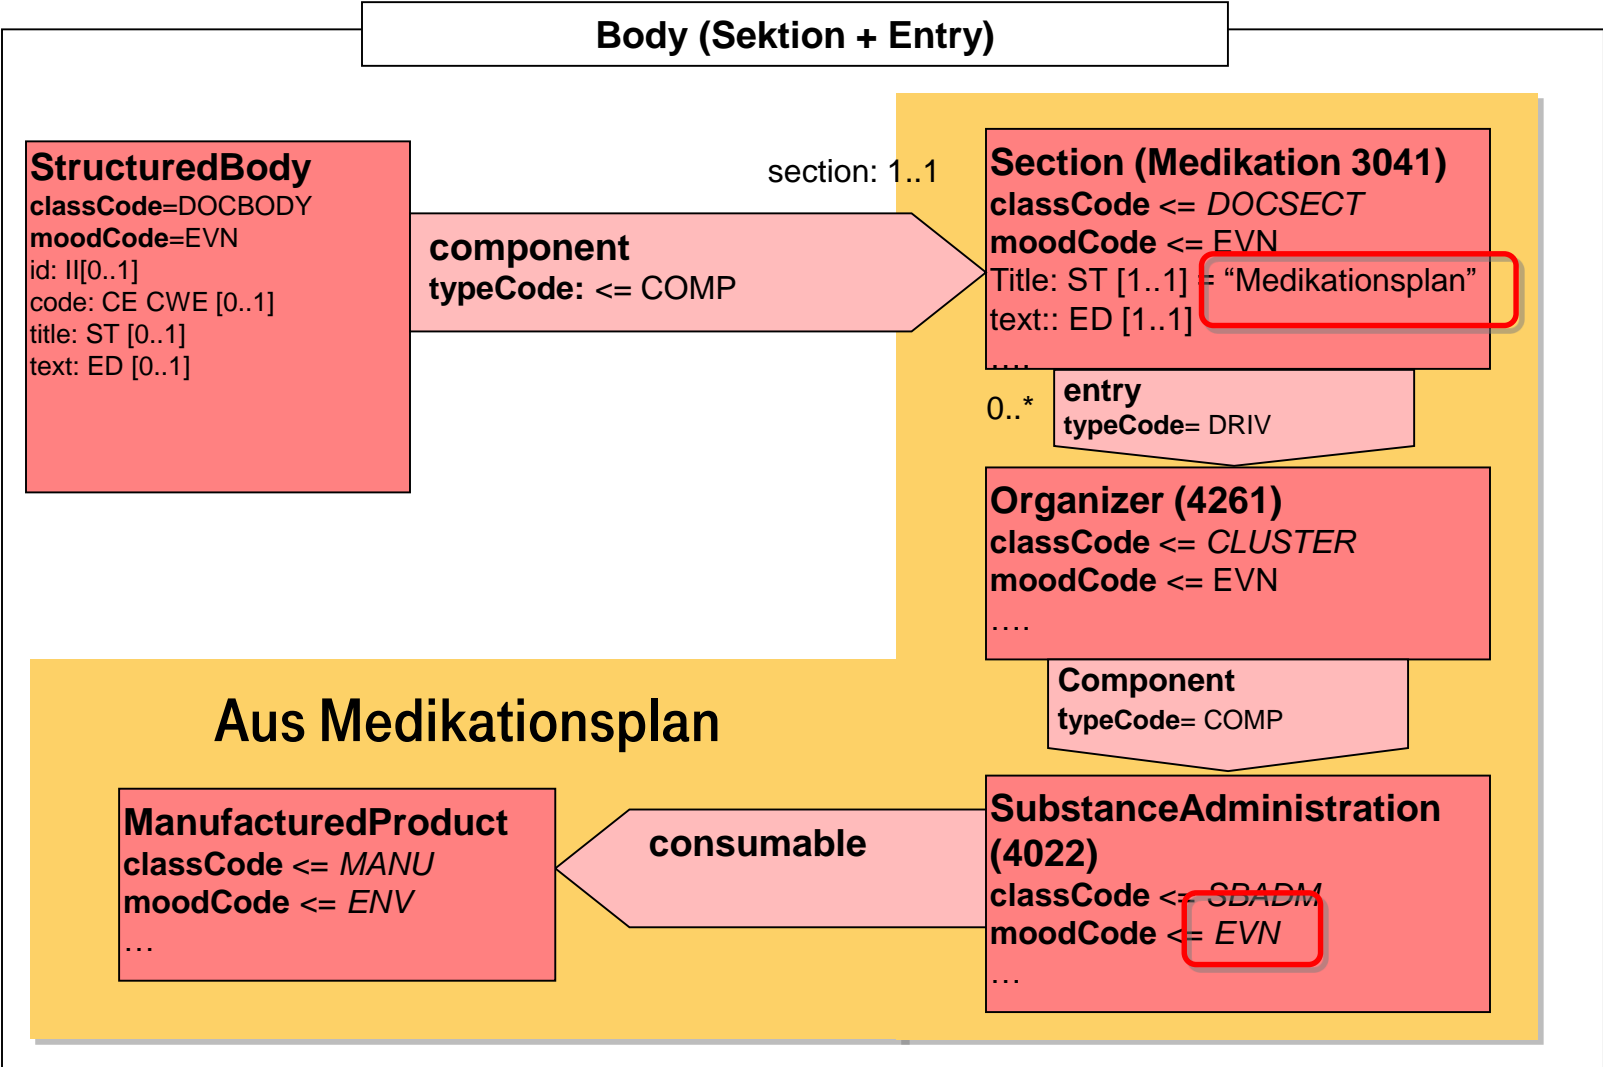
Body (Sektion + Entry)

StructuredBody
classCode=DOCBODY
moodCode=EVN
id: II[0..1]
code: CE CWE [0..1]
title: ST [0..1]
text: ED [0..1]

section: 1..1

component
typeCode: <= COMP

Section (Medikation 3041)
classCode <= DOCSECT
moodCode <= EVN
Title: ST [1..1] = “Medikationsplan”
text:: ED [1..1]
….

0..*

entry
typeCode= DRIV

Organizer (4261)
classCode <= CLUSTER
moodCode <= EVN
….

Component
typeCode= COMP

Aus Medikationsplan

ManufacturedProduct
classCode <= MANU
moodCode <= ENV
…

consumable

SubstanceAdministration (4022)
classCode <= SBADM
moodCode <= EVN
…